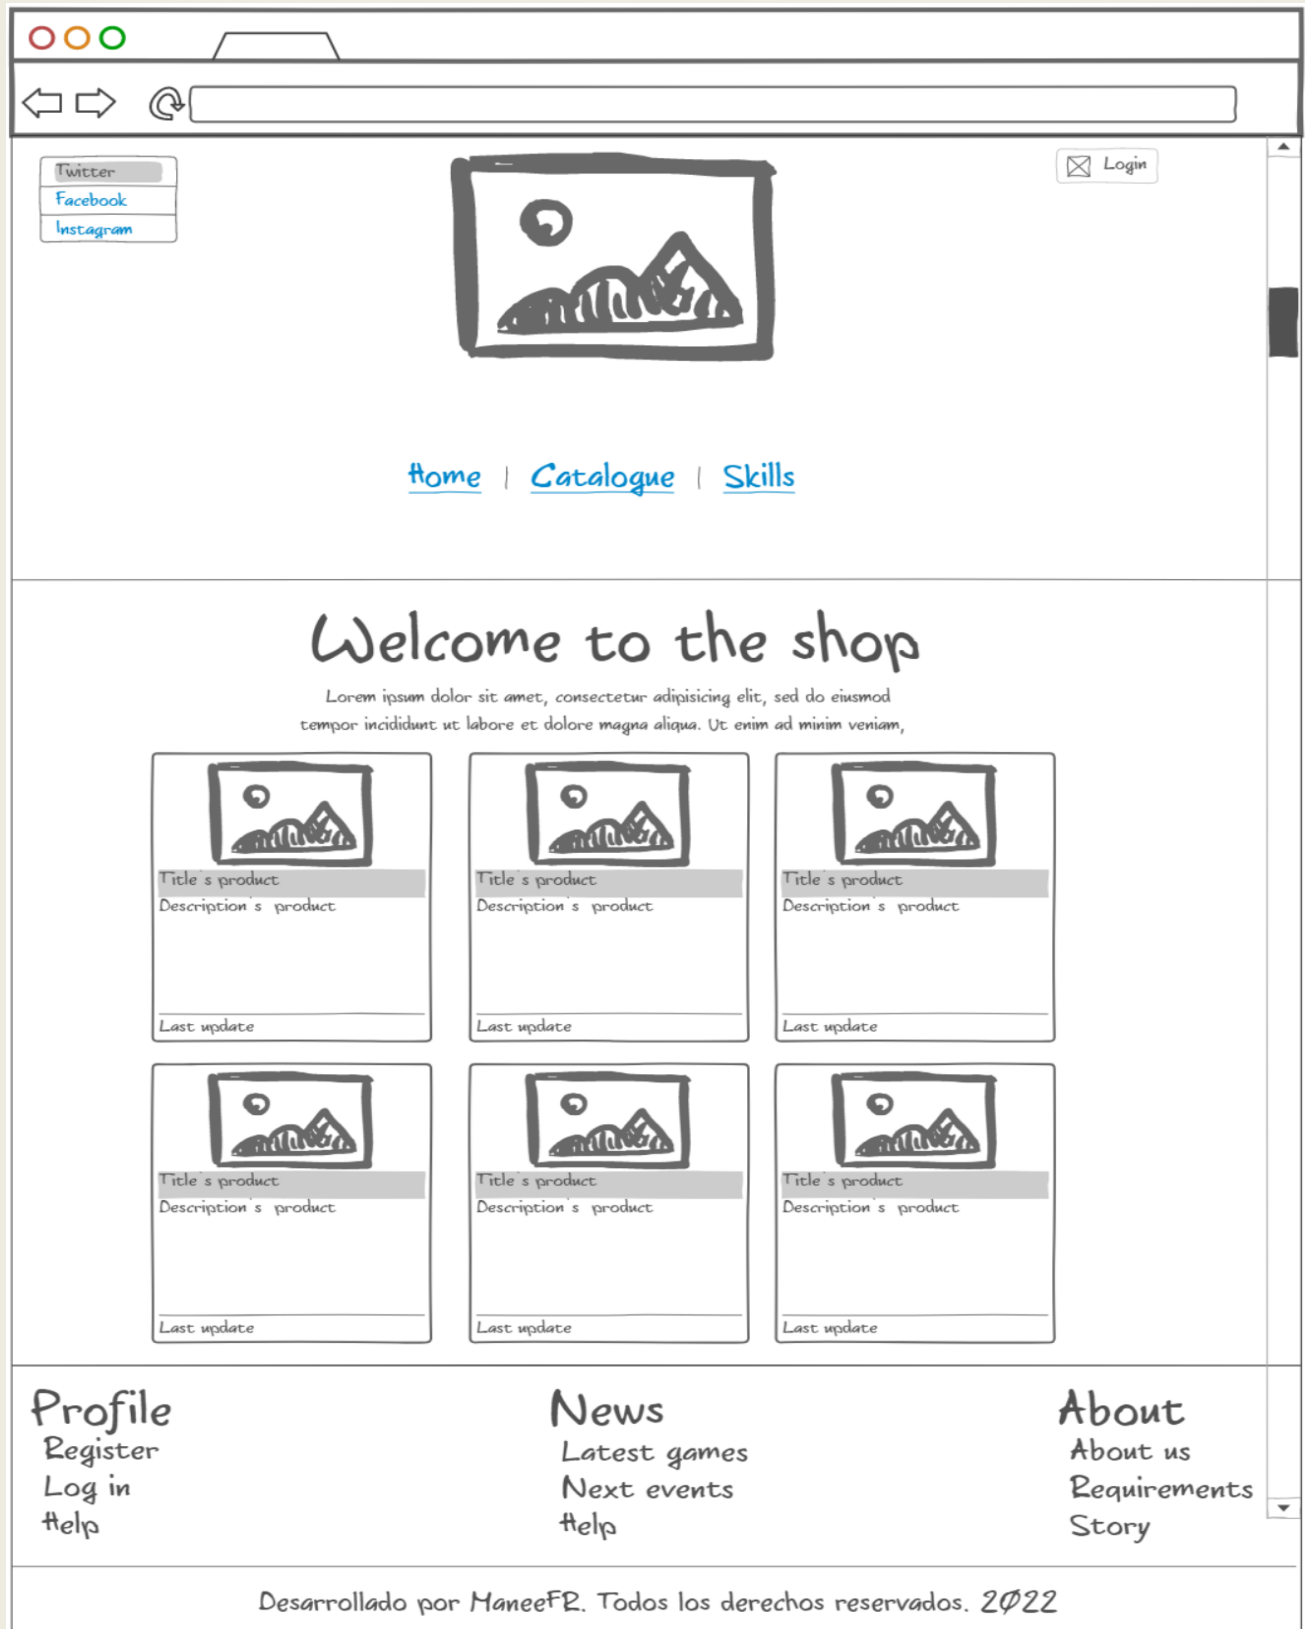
Twitter
Facebook
Instagram

Login

Home | Catalogue | Skills

Welcome to the shop

Lorem ipsum dolor sit amet, consectetur adipisicing elit, sed do eiusmod tempor incididunt ut labore et dolore magna aliqua. Ut enim ad minim veniam,

Title´s product
Description´s product
Last update

Title´s product
Description´s product
Last update

Title´s product
Description´s product
Last update

Title´s product
Description´s product
Last update

Title´s product
Description´s product
Last update

Title´s product
Description´s product
Last update

Profile
Register
Log in
Help

News
Latest games
Next events
Help

About
About us
Requirements
Story

Desarrollado por ManeeFR. Todos los derechos reservados. 2022